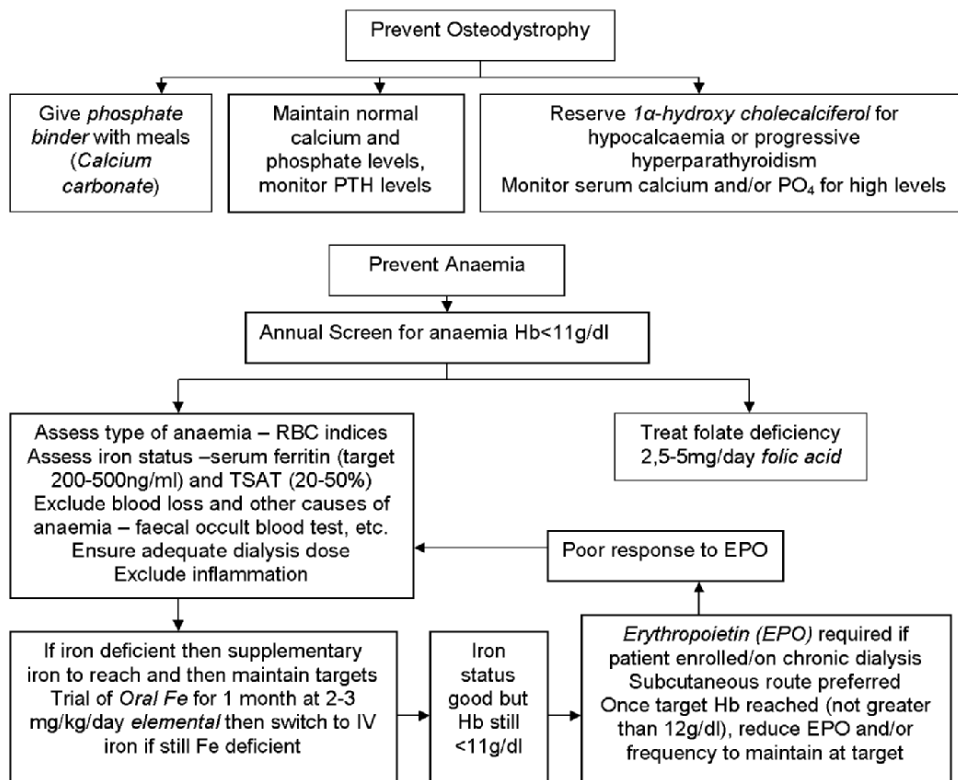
Prevent Osteodystrophy

Give phosphate binder with meals (Calcium carbonate)

Maintain normal calcium and phosphate levels, monitor PTH levels

Reserve 1α-hydroxy cholecalciferol for hypocalcaemia or progressive hyperparathyroidism
Monitor serum calcium and/or $PO_4$ for high levels

Prevent Anaemia

Annual Screen for anaemia Hb<11g/dl

Assess type of anaemia – RBC indices
Assess iron status –serum ferritin (target 200-500ng/ml) and TSAT (20-50%)
Exclude blood loss and other causes of anaemia – faecal occult blood test, etc.
Ensure adequate dialysis dose
Exclude inflammation

Treat folate deficiency
2,5-5mg/day folic acid

Poor response to EPO

If iron deficient then supplementary iron to reach and then maintain targets
Trial of Oral Fe for 1 month at 2-3 mg/kg/day elemental then switch to IV iron if still Fe deficient

Iron status good but Hb still <11g/dl

Erythropoietin (EPO) required if patient enrolled/on chronic dialysis
Subcutaneous route preferred
Once target Hb reached (not greater than 12g/dl), reduce EPO and/or frequency to maintain at target